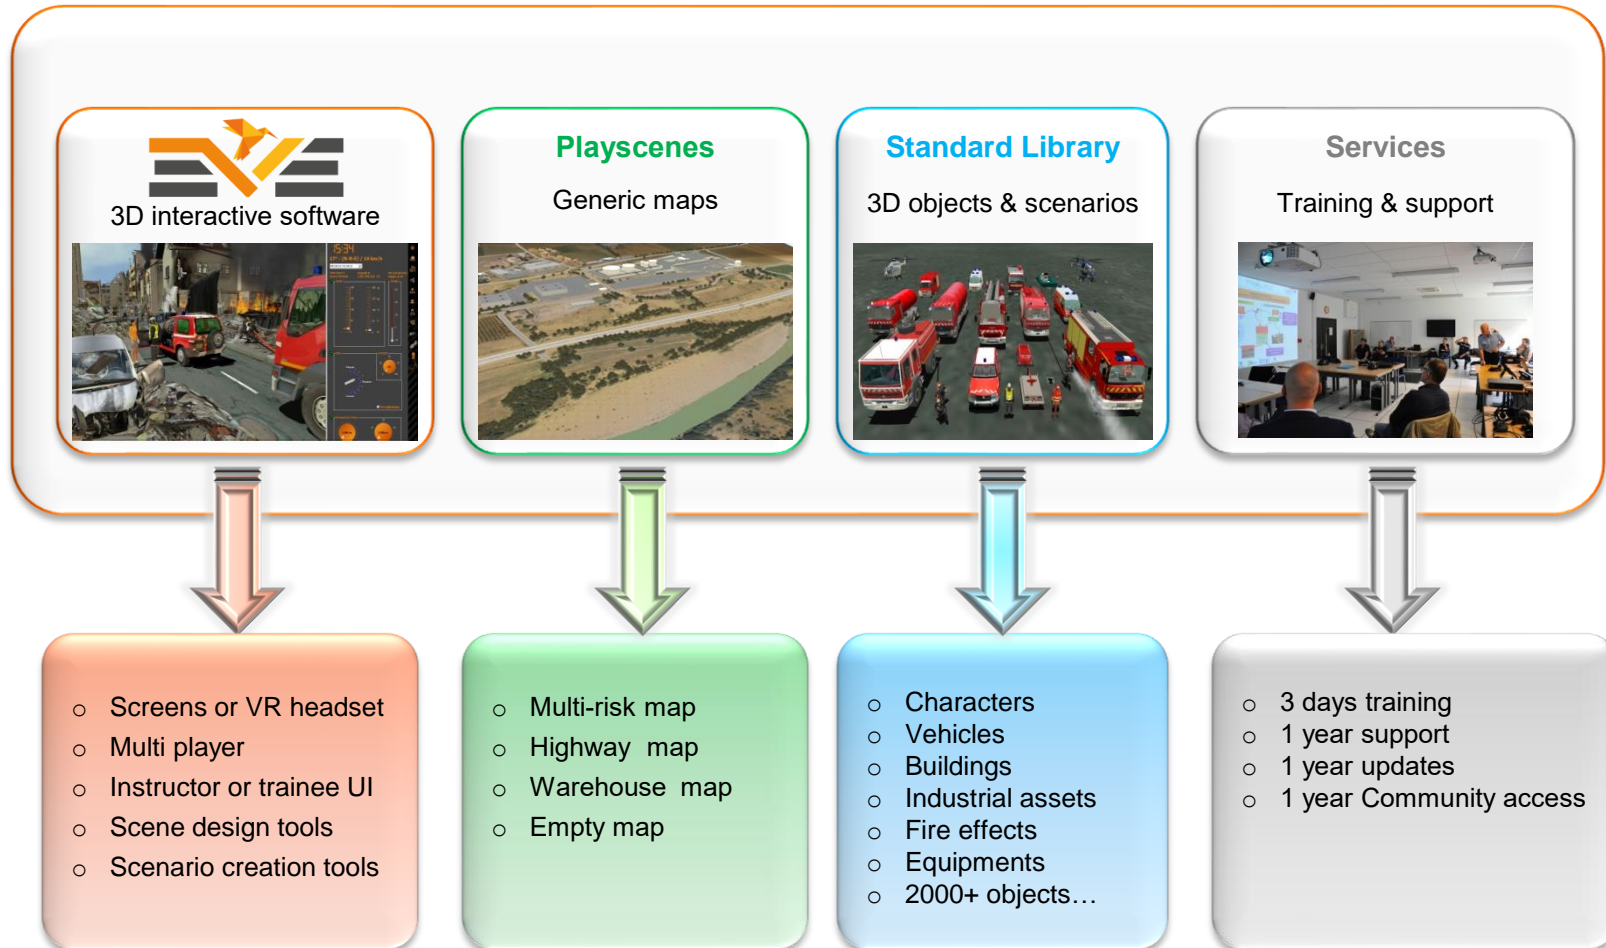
3D interactive software

Playscenes

Generic maps

Standard Library

3D objects & scenarios

Services

Training & support

- Screens or VR headset
- Multi player
- Instructor or trainee UI
- Scene design tools
- Scenario creation tools

- Multi-risk map
- Highway map
- Warehouse map
- Empty map

- Characters
- Vehicles
- Buildings
- Industrial assets
- Fire effects
- Equipments
- 2000+ objects…

- 3 days training
- 1 year support
- 1 year updates
- 1 year Community access